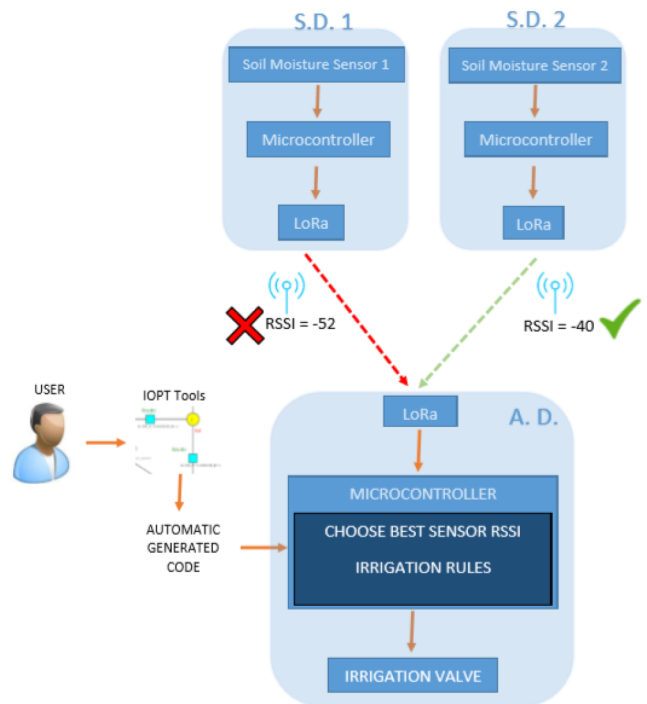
S.D. 1

Soil Moisture Sensor 1

Microcontroller

LoRa

S.D. 2

Soil Moisture Sensor 2

Microcontroller

LoRa

RSSI = -52

RSSI = -40

USER

IOPT Tools

AUTOMATIC GENERATED CODE

LoRa

A. D.

MICROCONTROLLER

CHOOSE BEST SENSOR RSSI

IRRIGATION RULES

IRRIGATION VALVE